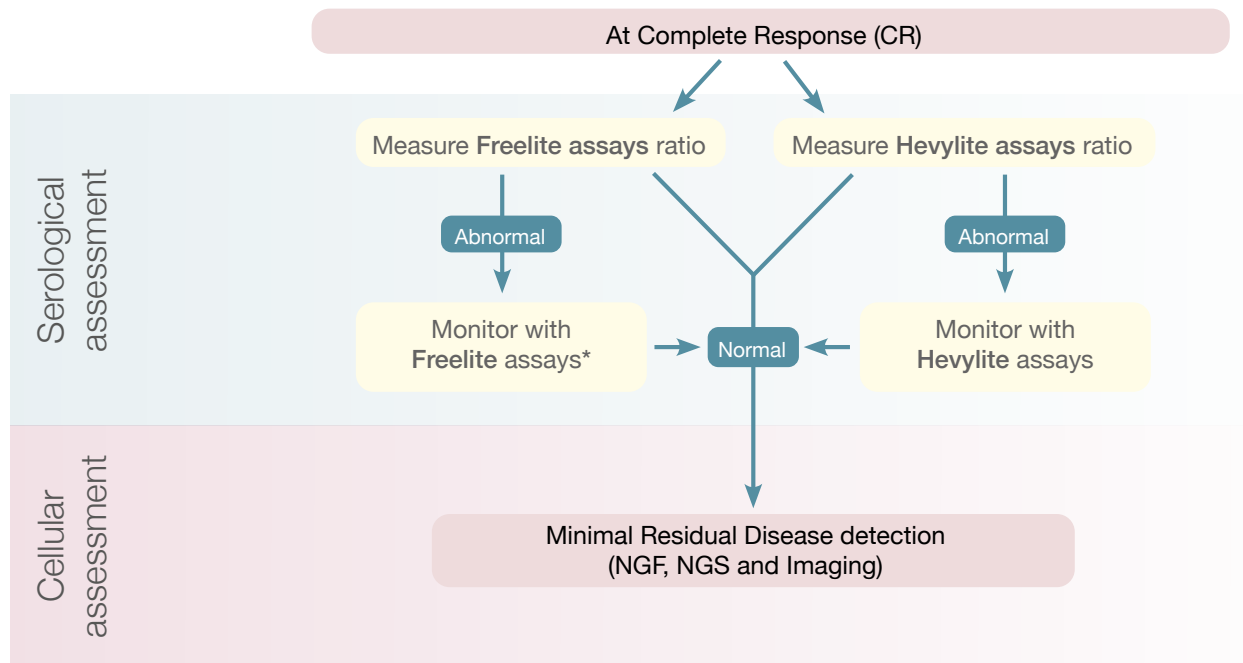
At Complete Response (CR)

Serological assessment

Measure **Freelite assays** ratio

Measure **Hevylite assays** ratio

Abnormal

Abnormal

Monitor with **Freelite** assays*

Normal

Monitor with **Hevylite** assays

Cellular assessment

Minimal Residual Disease detection (NGF, NGS and Imaging)